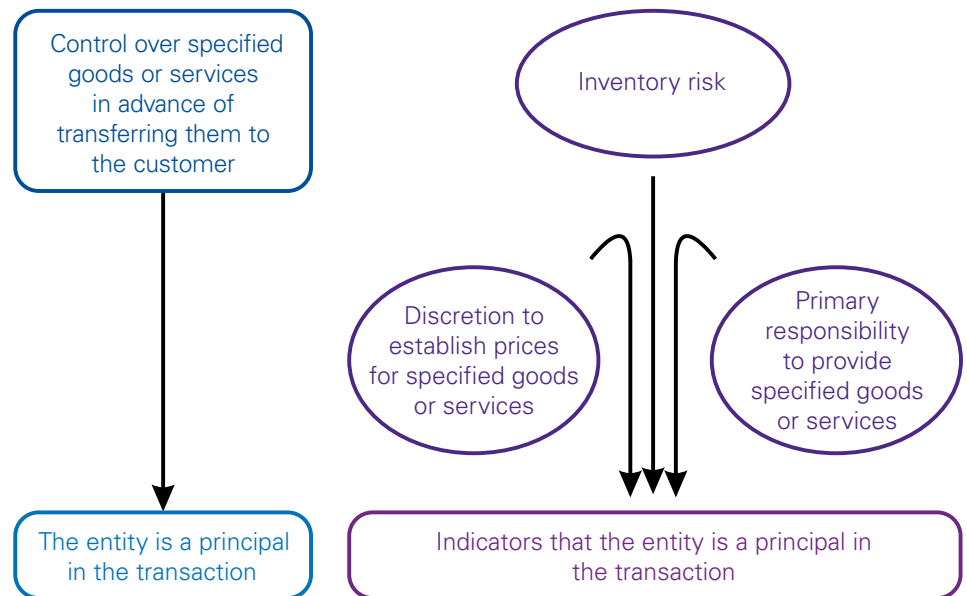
Control over specified goods or services in advance of transferring them to the customer

The entity is a principal in the transaction

Inventory risk

Discretion to establish prices for specified goods or services

Primary responsibility to provide specified goods or services

Indicators that the entity is a principal in the transaction